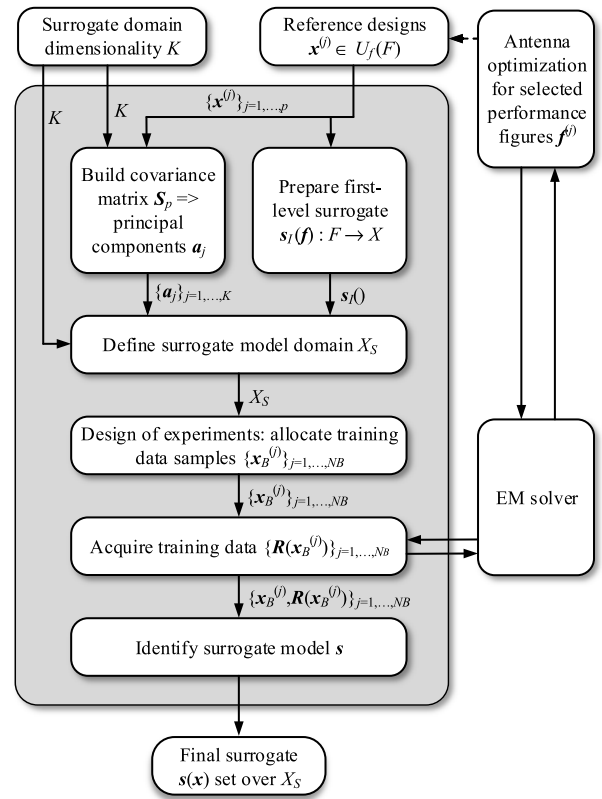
Surrogate domain dimensionality $K$

Reference designs $\boldsymbol{x}^{(j)} \in U_f(F)$

Antenna optimization for selected performance figures $\boldsymbol{f}^{(j)}$

$K$

$K$

$\{\boldsymbol{x}^{(j)}\}_{j=1,\ldots,p}$

Build covariance matrix $\boldsymbol{S}_p$ => principal components $\boldsymbol{a}_j$

Prepare first-level surrogate $\boldsymbol{s}_I(\boldsymbol{f}) : F \rightarrow X$

$\{\boldsymbol{a}_j\}_{j=1,\ldots,K}$

$\boldsymbol{s}_I()$

Define surrogate model domain $X_S$

$X_S$

Design of experiments: allocate training data samples $\{\boldsymbol{x}_B^{(j)}\}_{j=1,\ldots,NB}$

$\{\boldsymbol{x}_B^{(j)}\}_{j=1,\ldots,NB}$

EM solver

Acquire training data $\{\boldsymbol{R}(\boldsymbol{x}_B^{(j)})\}_{j=1,\ldots,NB}$

$\{\boldsymbol{x}_B^{(j)},\boldsymbol{R}(\boldsymbol{x}_B^{(j)})\}_{j=1,\ldots,NB}$

Identify surrogate model $\boldsymbol{s}$

Final surrogate $\boldsymbol{s}(\boldsymbol{x})$ set over $X_S$